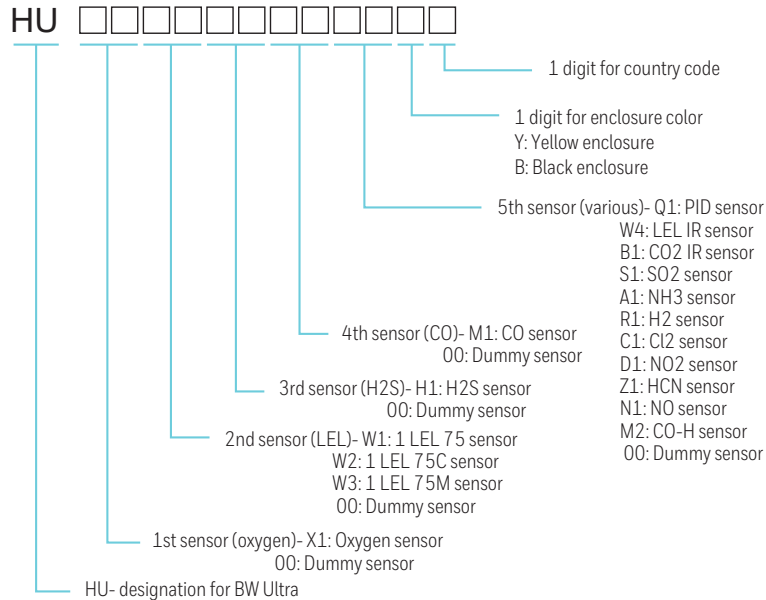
HU □□□□□□□□□□□□

1 digit for country code

1 digit for enclosure color
Y: Yellow enclosure
B: Black enclosure

5th sensor (various)- Q1: PID sensor
W4: LEL IR sensor
B1: CO2 IR sensor
S1: SO2 sensor
A1: NH3 sensor
R1: H2 sensor
C1: Cl2 sensor
D1: NO2 sensor
Z1: HCN sensor
N1: NO sensor
M2: CO-H sensor
00: Dummy sensor

4th sensor (CO)- M1: CO sensor
00: Dummy sensor

3rd sensor (H2S)- H1: H2S sensor
00: Dummy sensor

2nd sensor (LEL)- W1: 1 LEL 75 sensor
W2: 1 LEL 75C sensor
W3: 1 LEL 75M sensor
00: Dummy sensor

1st sensor (oxygen)- X1: Oxygen sensor
00: Dummy sensor

HU- designation for BW Ultra